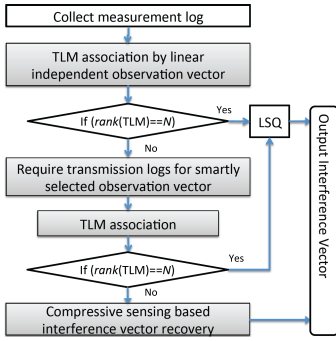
Collect measurement log

TLM association by linear independent observation vector

If (*rank*(TLM)==*N*)

Yes

LSQ

No

Require transmission logs for smartly selected observation vector

TLM association

If (*rank*(TLM)==*N*)

Yes

No

Compressive sensing based interference vector recovery

Output Interference Vector